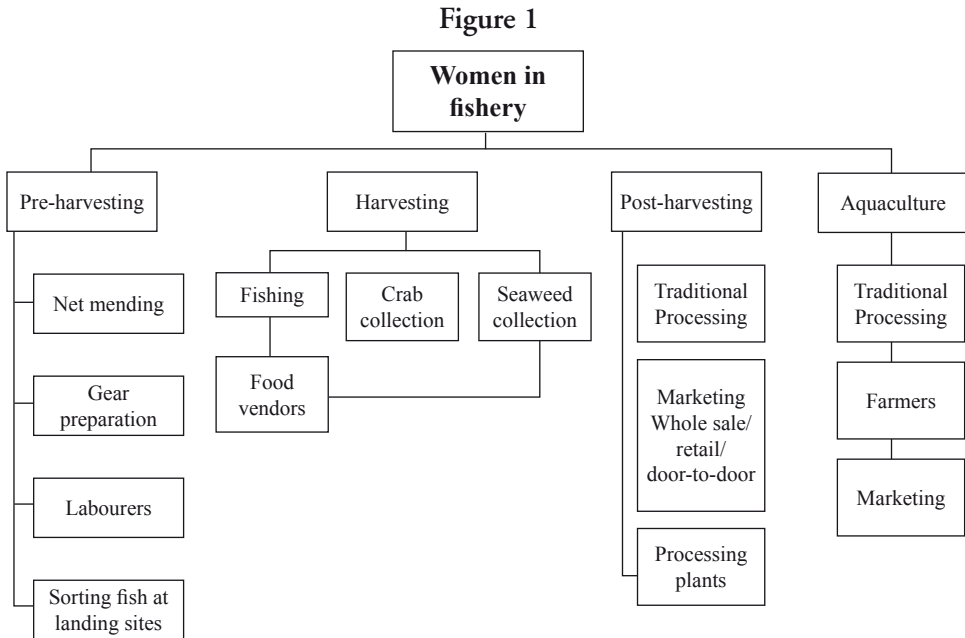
Figure 1

Women in fishery

Pre-harvesting

Net mending

Gear preparation

Labourers

Sorting fish at landing sites

Harvesting

Fishing

Crab collection

Seaweed collection

Food vendors

Post-harvesting

Traditional Processing

Marketing Whole sale/ retail/ door-to-door

Processing plants

Aquaculture

Traditional Processing

Farmers

Marketing